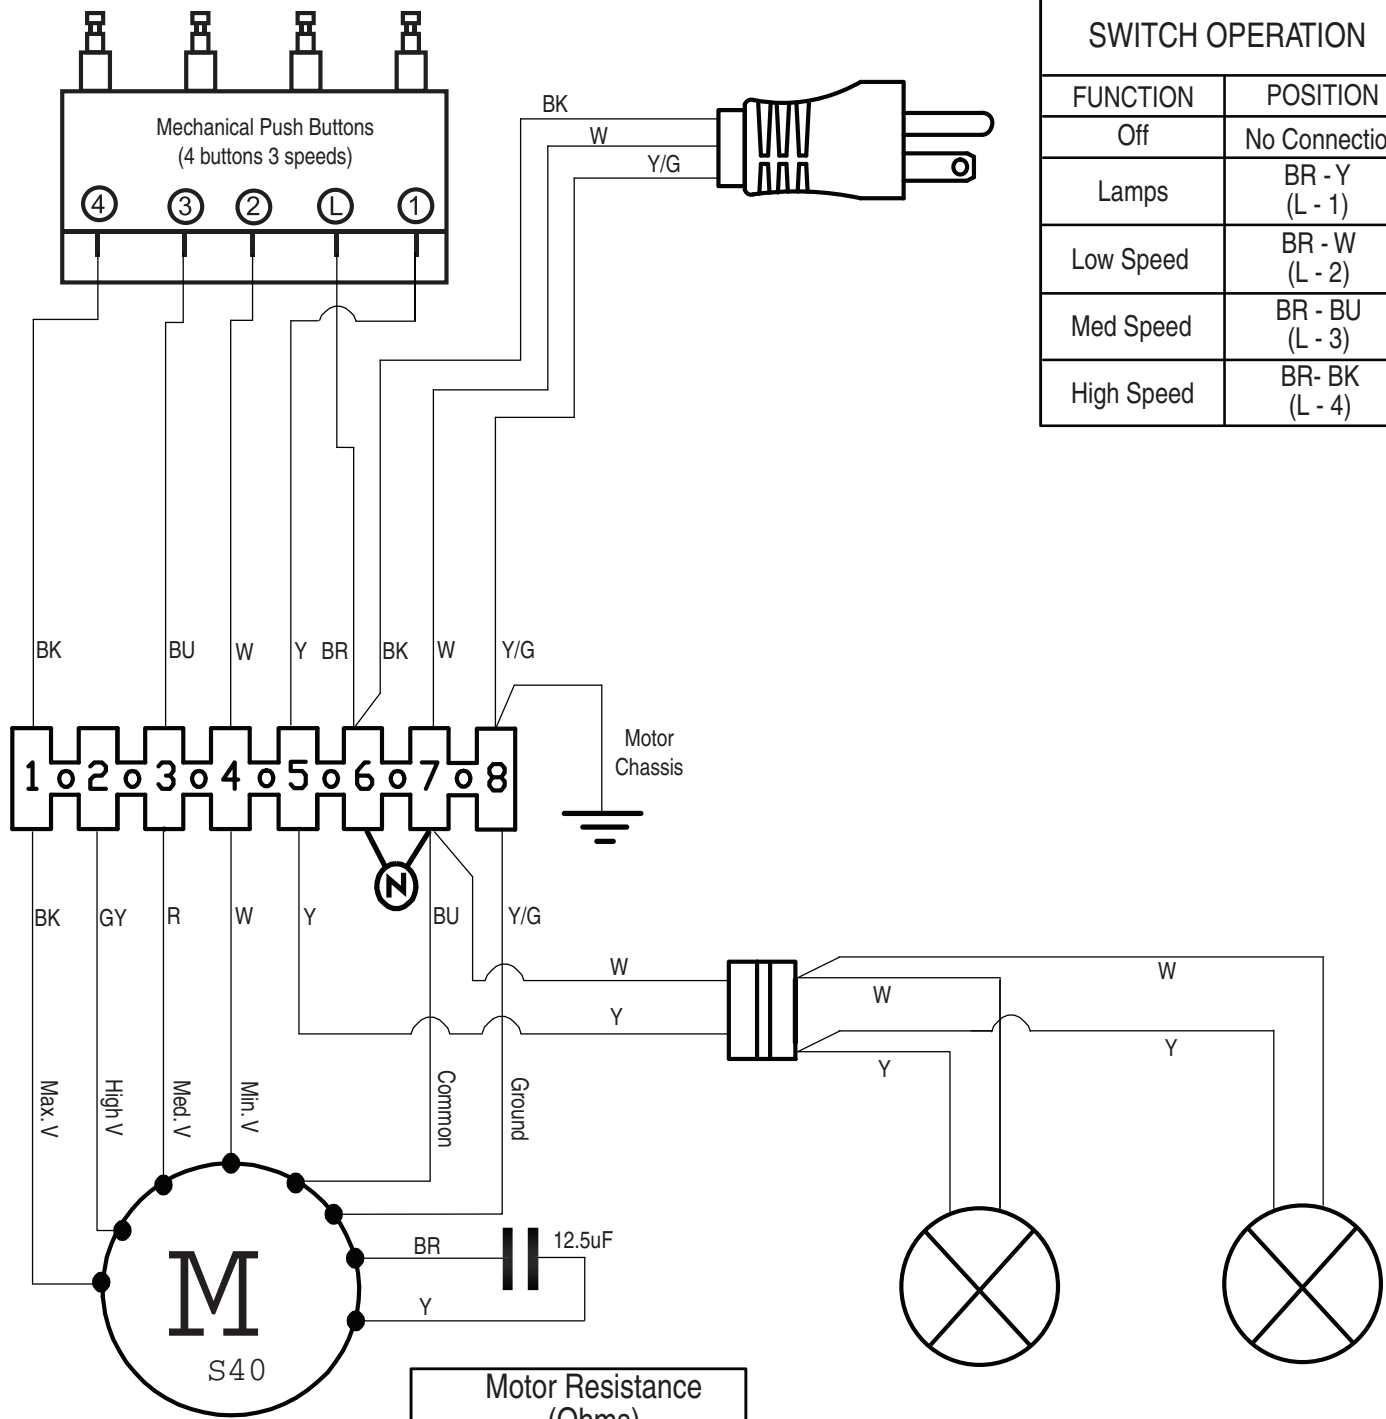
Mechanical Push Buttons
(4 buttons 3 speeds)

4 3 2 L 1

BK
W
Y/G

SWITCH OPERATION

| FUNCTION | POSITION |
|---|---|
| Off | No Connectio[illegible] |
| Lamps | BR - Y (L - 1) |
| Low Speed | BR - W (L - 2) |
| Med Speed | BR - BU (L - 3) |
| High Speed | BR- BK (L - 4) |

BK BU W Y BR BK W Y/G

1 o 2 o 3 o 4 o 5 o 6 o 7 o 8

Motor Chassis

N

BK GY R W Y BU Y/G

W
Y
W
W
Y
Y

Max.V High V Med.V Min.V Common Ground

BR
12.5uF
Y

M
S40

Motor Resistance
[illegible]